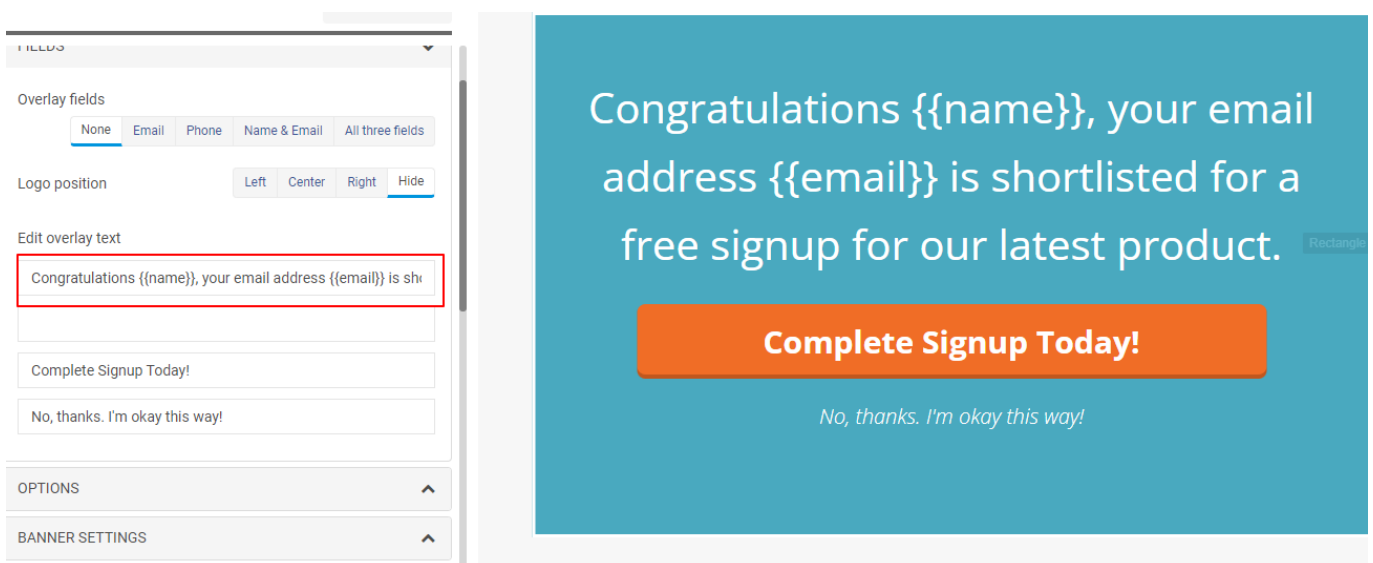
FIELDS

Overlay fields

None | Email | Phone | Name & Email | All three fields

Logo position

Left | Center | Right | Hide

Edit overlay text

Congratulations {{name}}, your email address {{email}} is sh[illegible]

Complete Signup Today!

No, thanks. I'm okay this way!

OPTIONS

BANNER SETTINGS

Congratulations {{name}}, your email address {{email}} is shortlisted for a free signup for our latest product.

Rectangle

Complete Signup Today!

No, thanks. I'm okay this way!